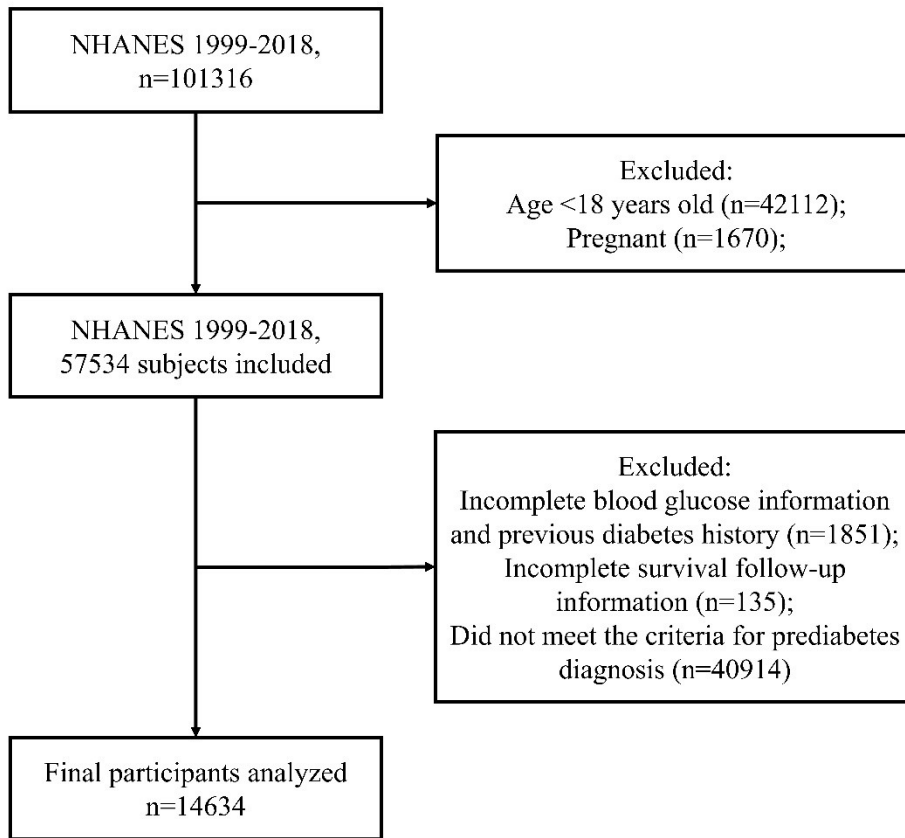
NHANES 1999-2018, n=101316

Excluded:
Age <18 years old (n=42112);
Pregnant (n=1670);

NHANES 1999-2018, 57534 subjects included

Excluded:
Incomplete blood glucose information and previous diabetes history (n=1851);
Incomplete survival follow-up information (n=135);
Did not meet the criteria for prediabetes diagnosis (n=40914)

Final participants analyzed n=14634